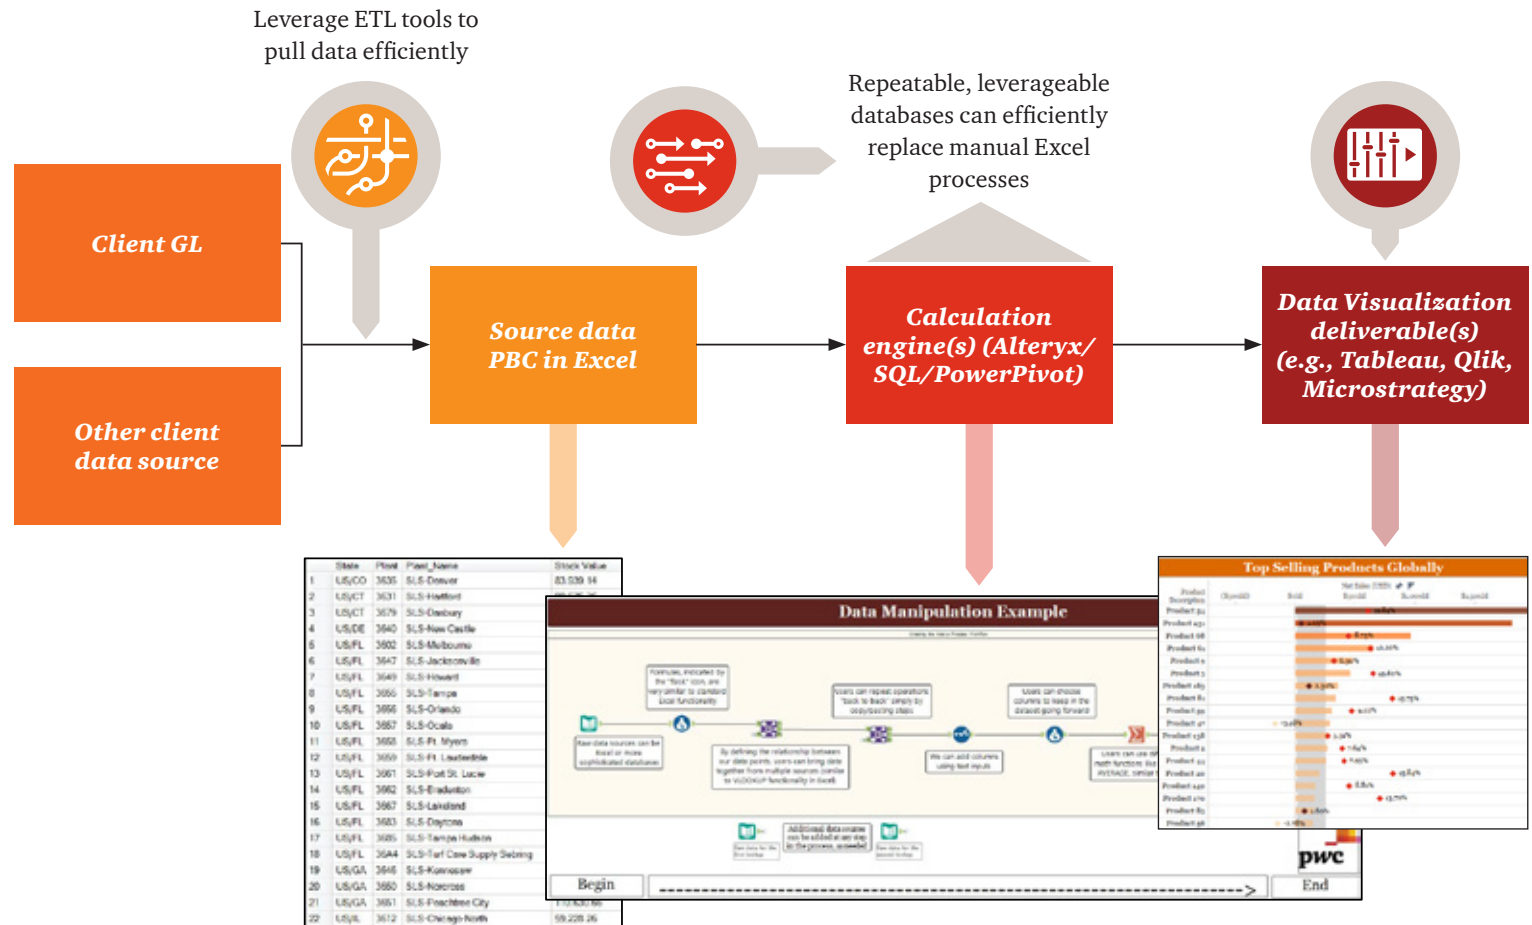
Leverage ETL tools to pull data efficiently

Repeatable, leverageable databases can efficiently replace manual Excel processes

Client GL

Other client data source

Source data PBC in Excel

Calculation engine(s) (Alteryx/ SQL/PowerPivot)

Data Visualization deliverable(s) (e.g., Tableau, Qlik, Microstrategy)

| | State | Plant | Plant_Name | Stock Value |
|---|---|---|---|---|
| 1 | US/CO | 3635 | SLS-Denver | 83,539.14 |
| 2 | US/CT | 3631 | SLS-Hartford | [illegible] |
| 3 | US/CT | 3679 | SLS-Danbury | |
| 4 | US/DE | 3640 | SLS-New Castle | |
| 5 | US/FL | 3602 | SLS-Melbourne | |
| 6 | US/FL | 3647 | SLS-Jacksonville | |
| 7 | US/FL | 3649 | SLS-Howard | |
| 8 | US/FL | 3655 | SLS-Tampa | |
| 9 | US/FL | 3656 | SLS-Orlando | |
| 10 | US/FL | 3657 | SLS-Ocala | |
| 11 | US/FL | 3658 | SLS-Ft. Myers | |
| 12 | US/FL | 3659 | SLS-Ft. Lauderdale | |
| 13 | US/FL | 3661 | SLS-Port St. Lucie | |
| 14 | US/FL | 3662 | SLS-Bradenton | |
| 15 | US/FL | 3667 | SLS-Lakeland | |
| 16 | US/FL | 3683 | SLS-Daytona | |
| 17 | US/FL | 3685 | SLS-Tampa Hudson | |
| 18 | US/FL | 36A4 | SLS-Turf Care Supply Sebring | |
| 19 | US/GA | 3646 | SLS-Kennesaw | |
| 20 | US/GA | 3650 | SLS-Norcross | |
| 21 | US/GA | 3651 | SLS-Peachtree City | 110,630.66 |
| 22 | US/IL | 3612 | SLS-Chicago North | 59,228.26 |

Data Manipulation Example

Begin

End

Top Selling Products Globally

pwc